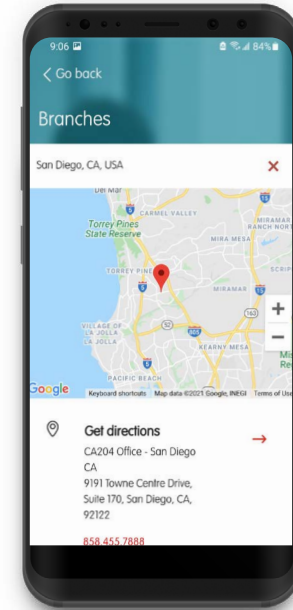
9:06
84%
< Go back
Branches
San Diego, CA, USA
×
Del Mar
CARMEL VALLEY
Torrey Pines State Reserve
MIRAMAR RANCH NORTH
MIRA MESA
TORREY PINES
SCRIPPS
MIRAMAR
VILLAGE OF LA JOLLA
LA JOLLA
KEARNY MESA
PACIFIC BEACH
+
−
Google
Keyboard shortcuts
Map data ©2021 Google, INEGI
Terms of Use
Get directions
→
CA204 Office - San Diego CA
9191 Towne Centre Drive, Suite 170, San Diego, CA, 92122
858.455.7888